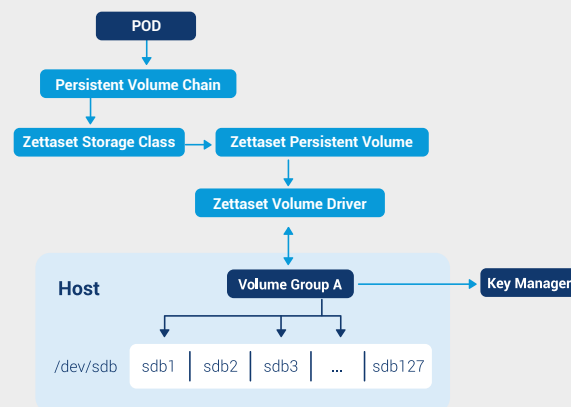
POD

Persistent Volume Chain

Zettaset Storage Class

Zettaset Persistent Volume

Zettaset Volume Driver

Host

Volume Group A

Key Manager

/dev/sdb

| sdb1 | sdb2 | sdb3 | ... | sdb127 |
|---|---|---|---|---|